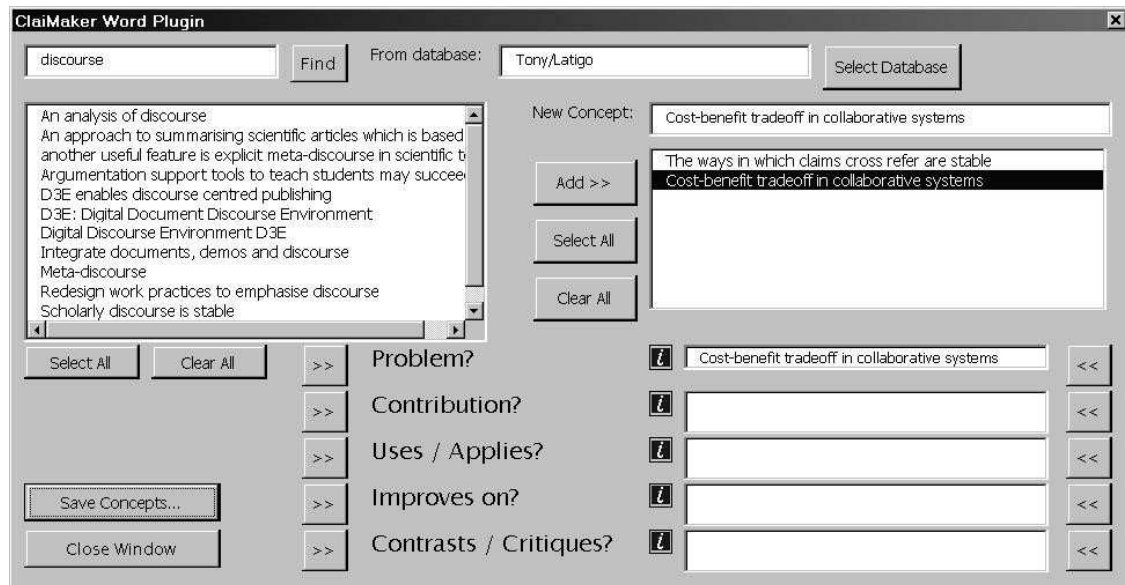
ClaiMaker Word Plugin

discourse
Find
From database:
Tony/Latigo
Select Database

An analysis of discourse
An approach to summarising scientific articles which is based
another useful feature is explicit meta-discourse in scientific t
Argumentation support tools to teach students may succee
D3E enables discourse centred publishing
D3E: Digital Document Discourse Environment
Digital Discourse Environment D3E
Integrate documents, demos and discourse
Meta-discourse
Redesign work practices to emphasise discourse
Scholarly discourse is stable

New Concept:
Cost-benefit tradeoff in collaborative systems

Add >>
Select All
Clear All

The ways in which claims cross refer are stable
Cost-benefit tradeoff in collaborative systems

Select All
Clear All

>>
Problem?
i
Cost-benefit tradeoff in collaborative systems
<<

>>
Contribution?
i
<<

>>
Uses / Applies?
i
<<

Save Concepts...
>>
Improves on?
i
<<

Close Window
>>
Contrasts / Critiques?
i
<<